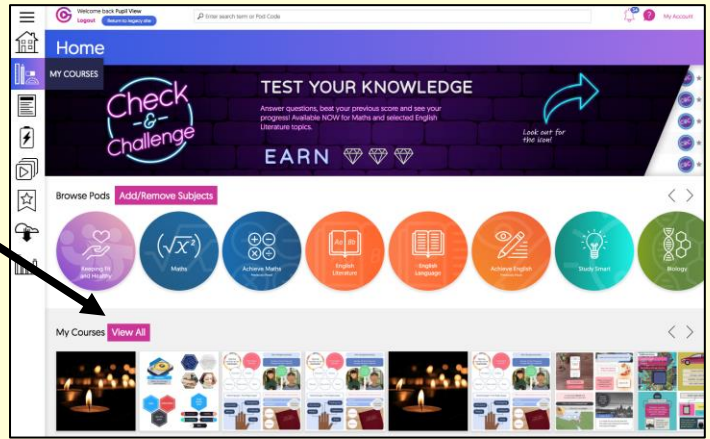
Welcome back Pupil View
Logout
Return to legacy site
Enter search term or Pod Code
My Account

Home

MY COURSES

Check -&- Challenge

TEST YOUR KNOWLEDGE

Answer questions, beat your previous score and see your progress! Available NOW for Maths and selected English Literature topics.

Look out for the icon!

EARN

Browse Pods
Add/Remove Subjects

Keeping Fit and Healthy
Maths
Achieve Maths
English Literature
English Language
Achieve English
Study Smart
Biology

My Courses
View All